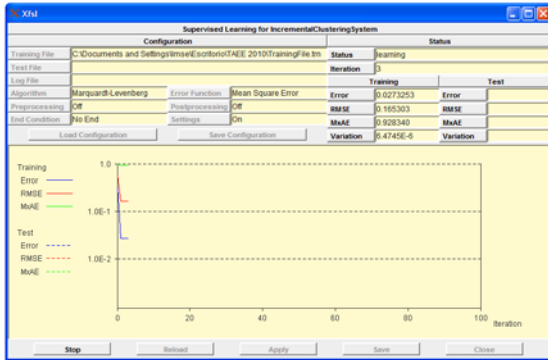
Xfsl

Supervised Learning for IncrementalClusteringSystem

Configuration

| | |
|---|---|
| Training File | C:\Documents and Settings\lmse\Escritorio\TAEE 2010\TrainingFile.trn |
| Test File | |
| Log File | |

| | | | |
|---|---|---|---|
| Algorithm | Marquardt-Levenberg | Error Function | Mean Square Error |
| Preprocessing | Off | Postprocessing | Off |
| End Condition | No End | Settings | On |

Load Configuration | Save Configuration

Status

| | |
|---|---|
| Status | learning |
| Iteration | 3 |

| Training | | Test | |
|---|---|---|---|
| Error | 0.0273253 | Error | |
| RMSE | 0.165303 | RMSE | |
| MxAE | 0.928340 | MxAE | |
| Variation | 6.4745E-6 | Variation | |

Training
Error
RMSE
MxAE

Test
Error
RMSE
MxAE

1.0
1.0E-1
1.0E-2

0 20 40 60 80 100 Iteration

Stop | Reload | Apply | Save | Close